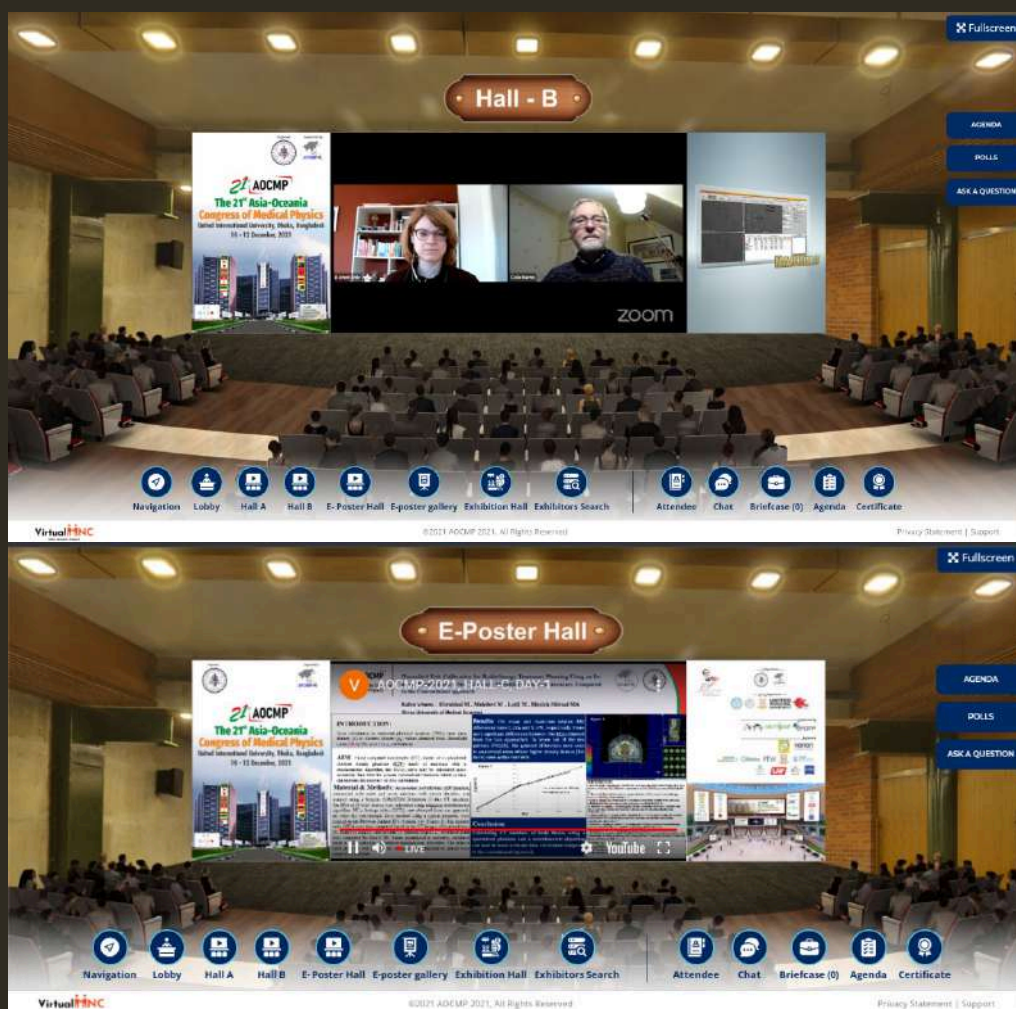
Fullscreen

Hall - B

AGENDA

POLLS

ASK A QUESTION

21st AOCMP
The 21st Asia-Oceania Congress of Medical Physics
United International University, Dhaka, Bangladesh
10 - 12 December, 2021

zoom

Navigation Lobby Hall A Hall B E- Poster Hall E-poster gallery Exhibition Hall Exhibitors Search Attendee Chat Briefcase (0) Agenda Certificate

VirtualMNC

©2021 AOCMP 2021. All Rights Reserved

Privacy Statement | Support

Fullscreen

E-Poster Hall

AGENDA

POLLS

ASK A QUESTION

21st AOCMP
The 21st Asia-Oceania Congress of Medical Physics
United International University, Dhaka, Bangladesh
10 - 12 December, 2021

V AOCMP-2021 HALL-C DAY-1

INTRODUCTION

AIM

Material & Methods

Results

Conclusion

LIVE

YouTube

Navigation Lobby Hall A Hall B E- Poster Hall E-poster gallery Exhibition Hall Exhibitors Search Attendee Chat Briefcase (0) Agenda Certificate

VirtualMNC

©2021 AOCMP 2021. All Rights Reserved

Privacy Statement | Support